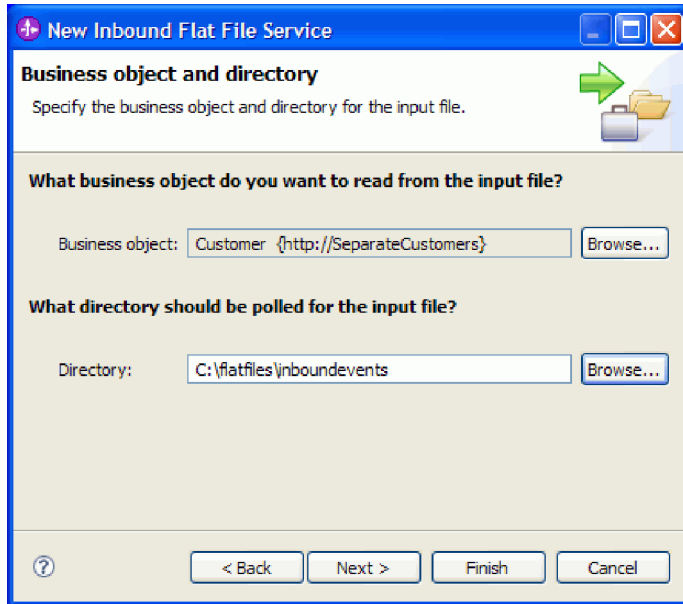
New Inbound Flat File Service

Business object and directory

Specify the business object and directory for the input file.

What business object do you want to read from the input file?

Business object: Customer {http://SeparateCustomers} Browse...

What directory should be polled for the input file?

Directory: C:\flatfiles\inboundevents Browse...

?

< Back Next > Finish Cancel